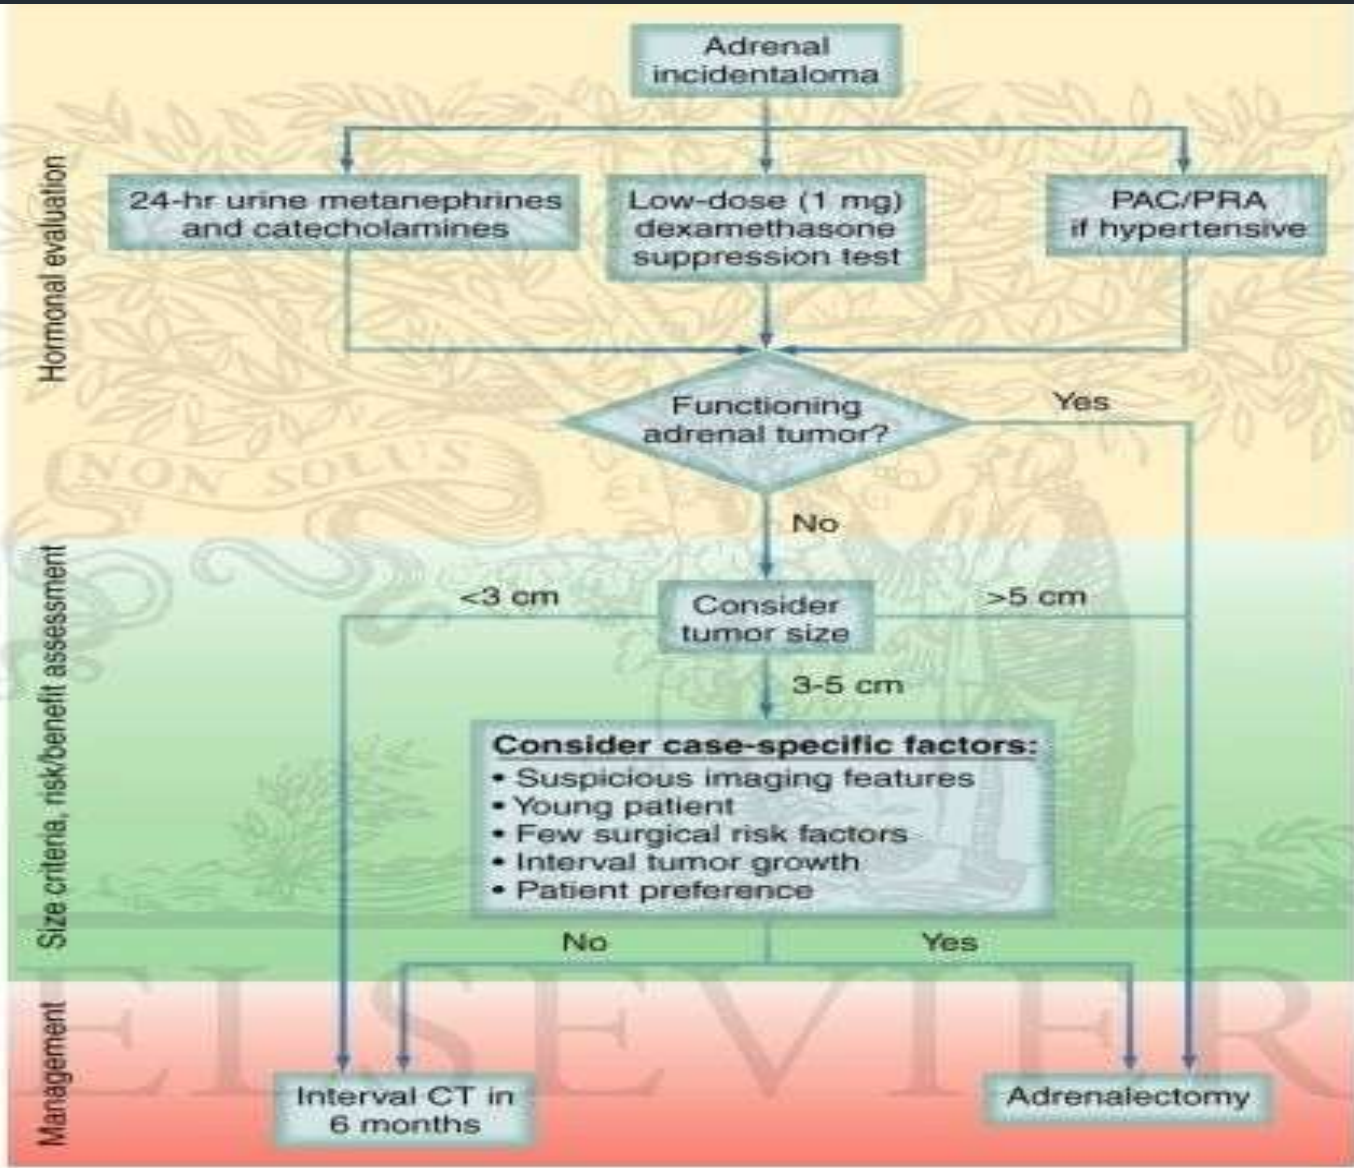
Hormonal evaluation

Adrenal incidentaloma

24-hr urine metanephrines and catecholamines

Low-dose (1 mg) dexamethasone suppression test

PAC/PRA if hypertensive

Functioning adrenal tumor?

Yes

No

Size criteria, risk/benefit assessment

<3 cm

Consider tumor size

>5 cm

3-5 cm

Consider case-specific factors:
• Suspicious imaging features
• Young patient
• Few surgical risk factors
• Interval tumor growth
• Patient preference

No

Yes

Management

Interval CT in 6 months

Adrenalectomy

NON SOLUS

ELSEVIER